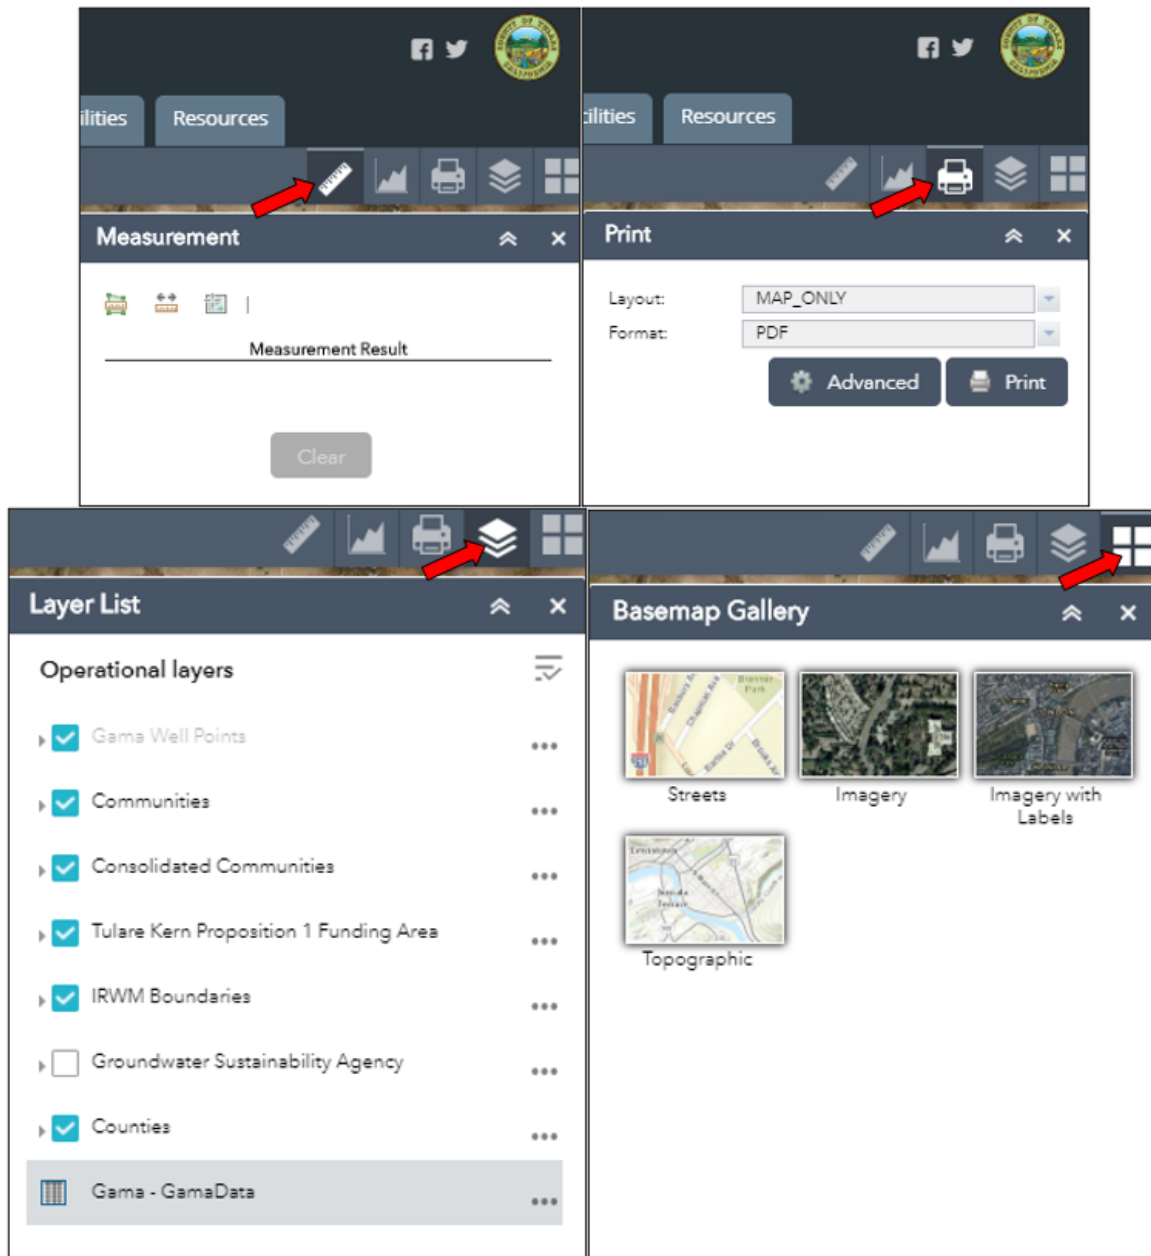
ilities Resources

Measurement

Measurement Result

Clear

ilities Resources

Print

Layout: MAP_ONLY

Format: PDF

Advanced Print

Layer List

Operational layers

Gama Well Points

Communities

Consolidated Communities

Tulare Kern Proposition 1 Funding Area

IRWM Boundaries

Groundwater Sustainability Agency

Counties

Gama - GamaData

Basemap Gallery

Streets

Imagery

Imagery with Labels

Topographic